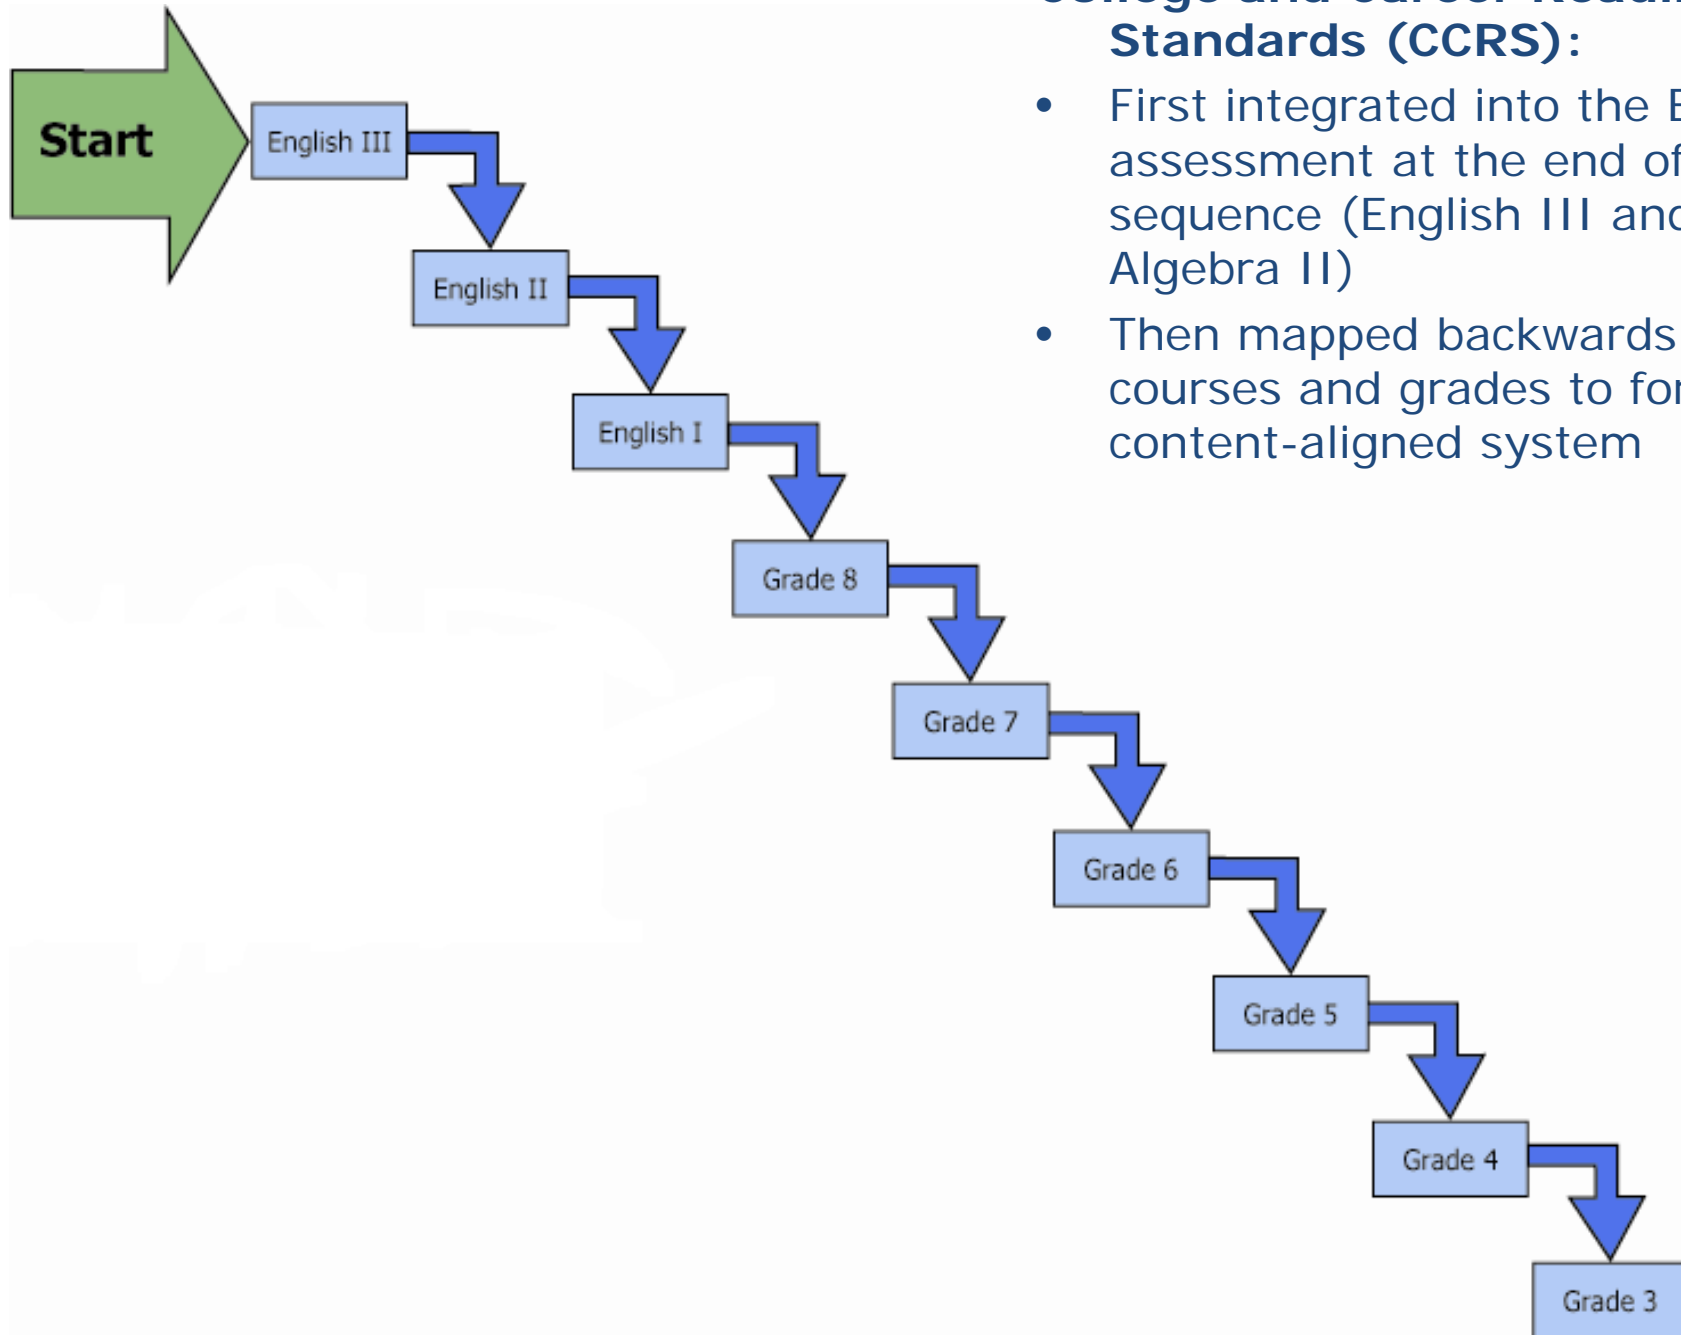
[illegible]
Standards (CCRS):

- First integrated into the E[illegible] assessment at the end of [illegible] sequence (English III and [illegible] Algebra II)
- Then mapped backwards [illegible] courses and grades to for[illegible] content-aligned system

Start

English III

English II

English I

Grade 8

Grade 7

Grade 6

Grade 5

Grade 4

Grade 3